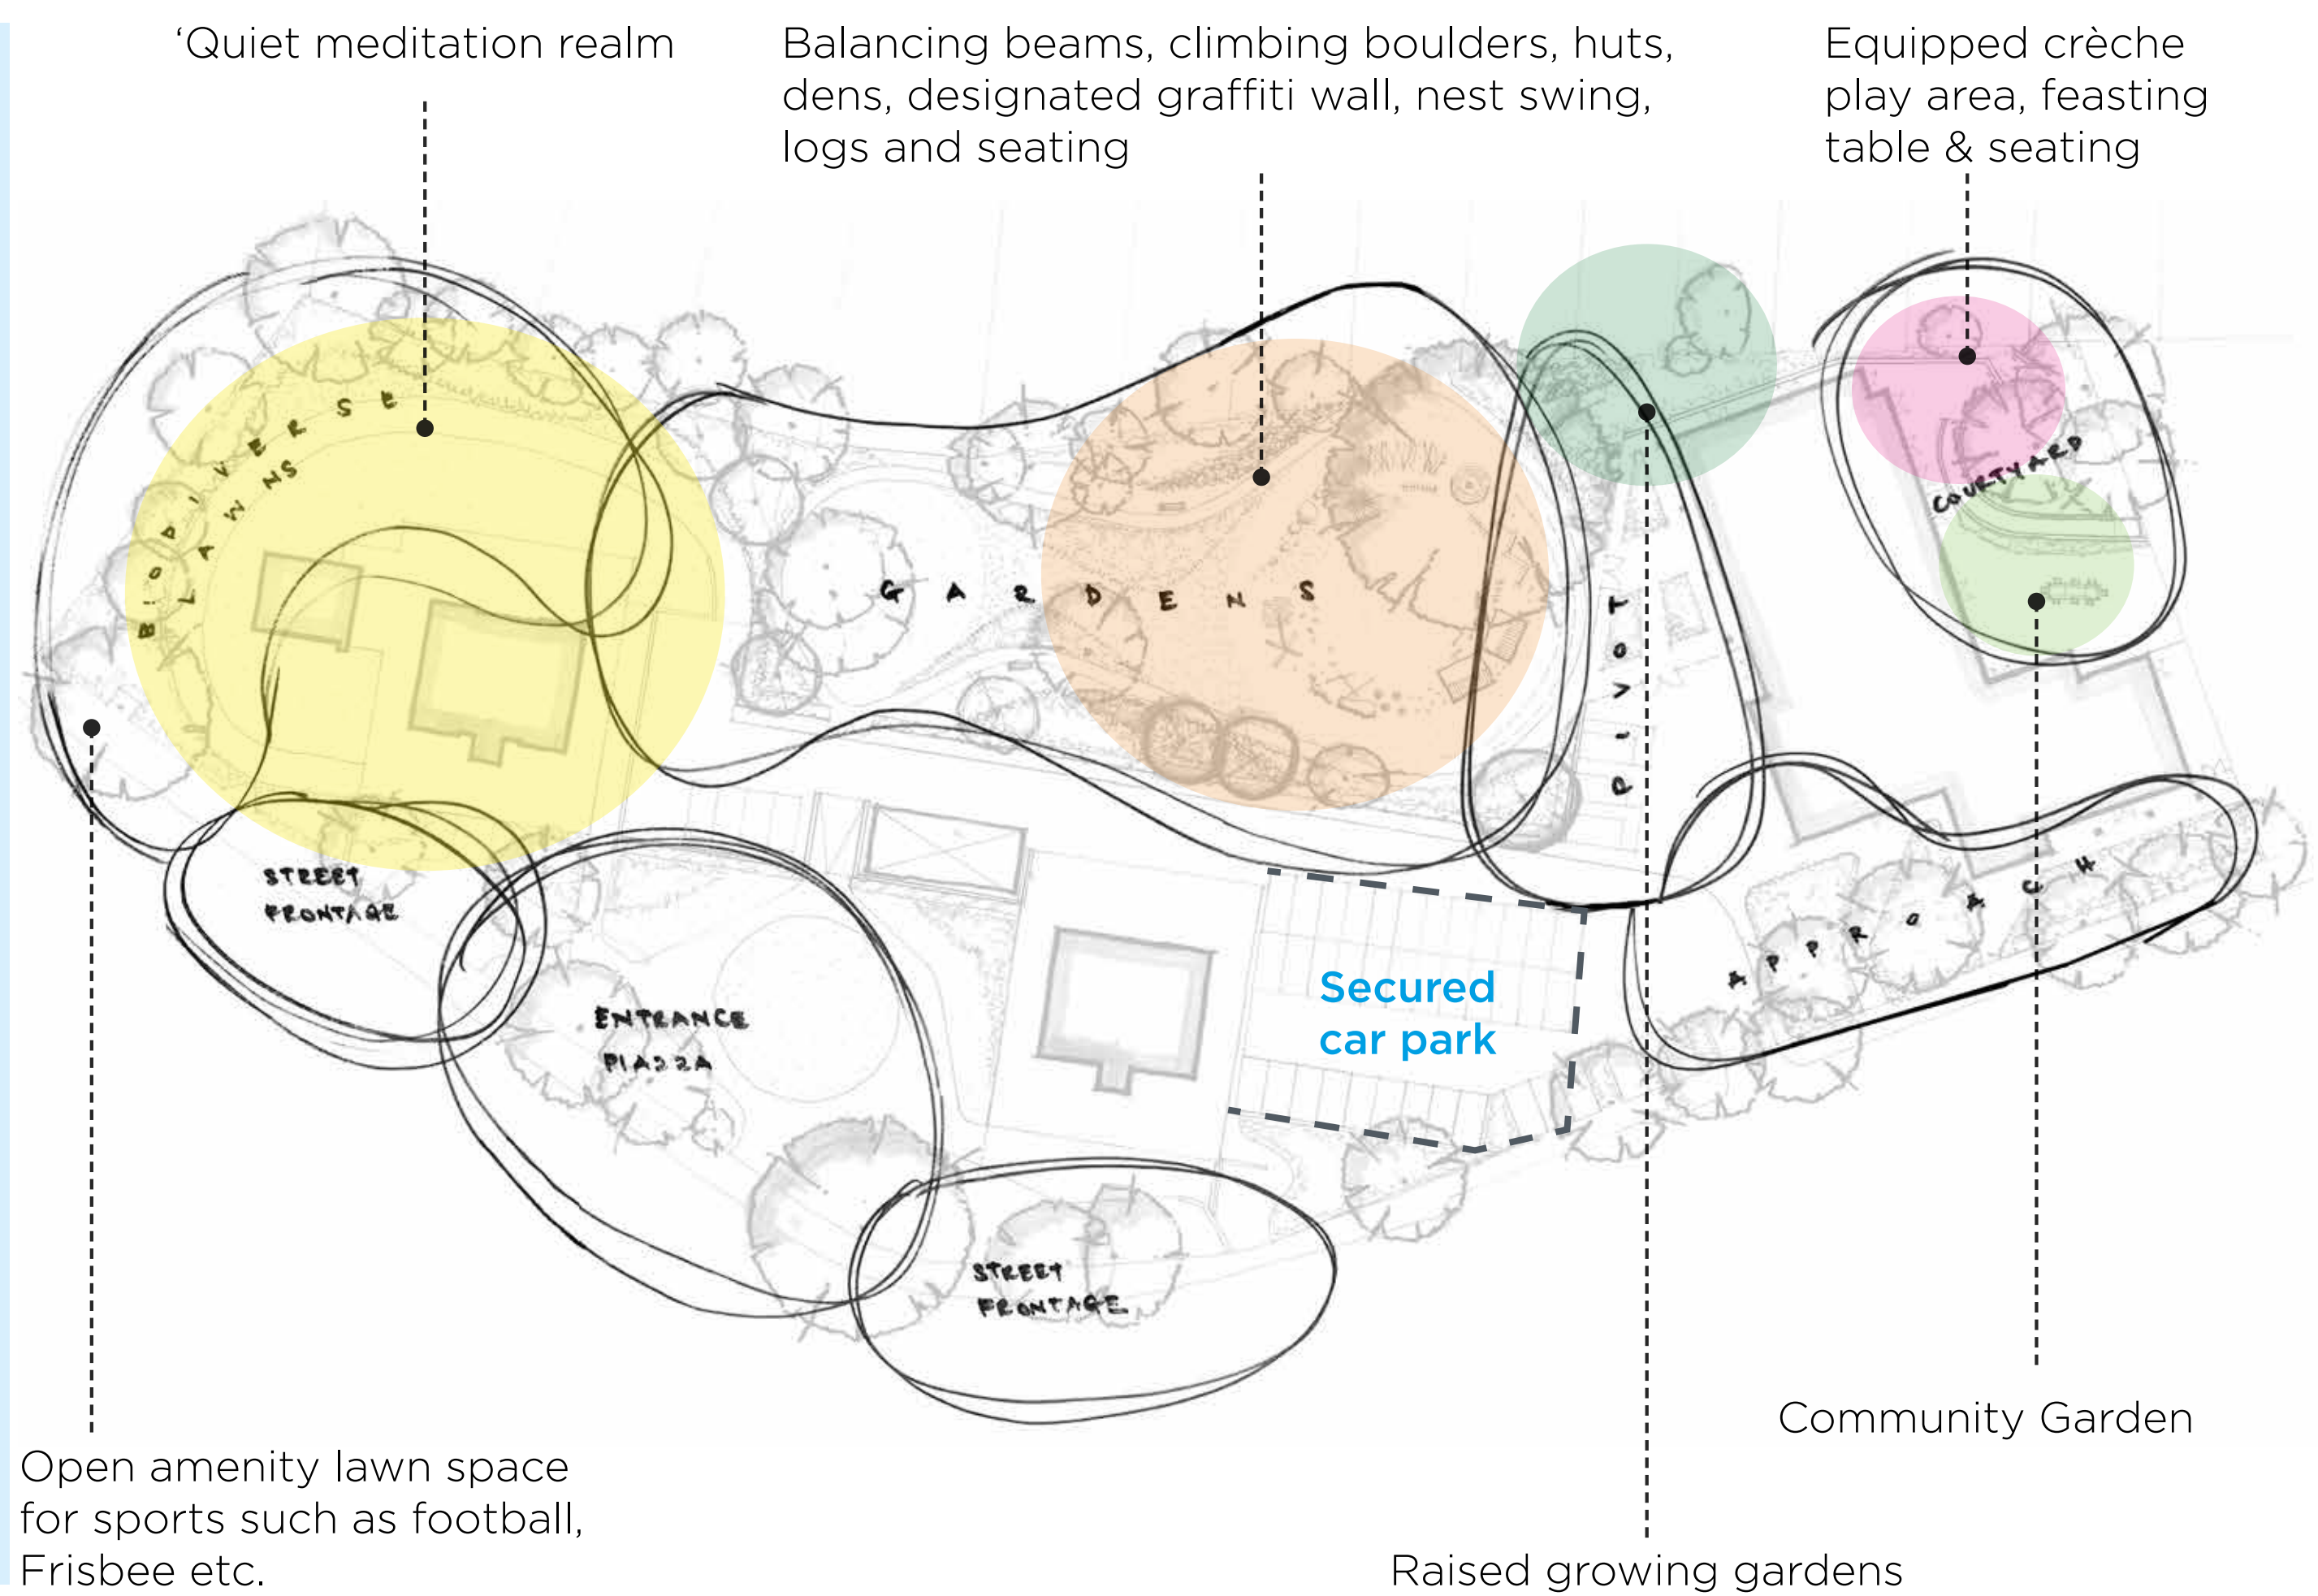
‘Quiet meditation realm

Balancing beams, climbing boulders, huts, dens, designated graffiti wall, nest swing, logs and seating

Equipped crèche play area, feasting table & seating

BIODIVERSE LAWNS

GARDENS

PIVOT

COURTYARD

STREET FRONTAGE

ENTRANCE PIAZZA

Secured car park

APPROACH

STREET FRONTAGE

Community Garden

Open amenity lawn space for sports such as football, Frisbee etc.

Raised growing gardens